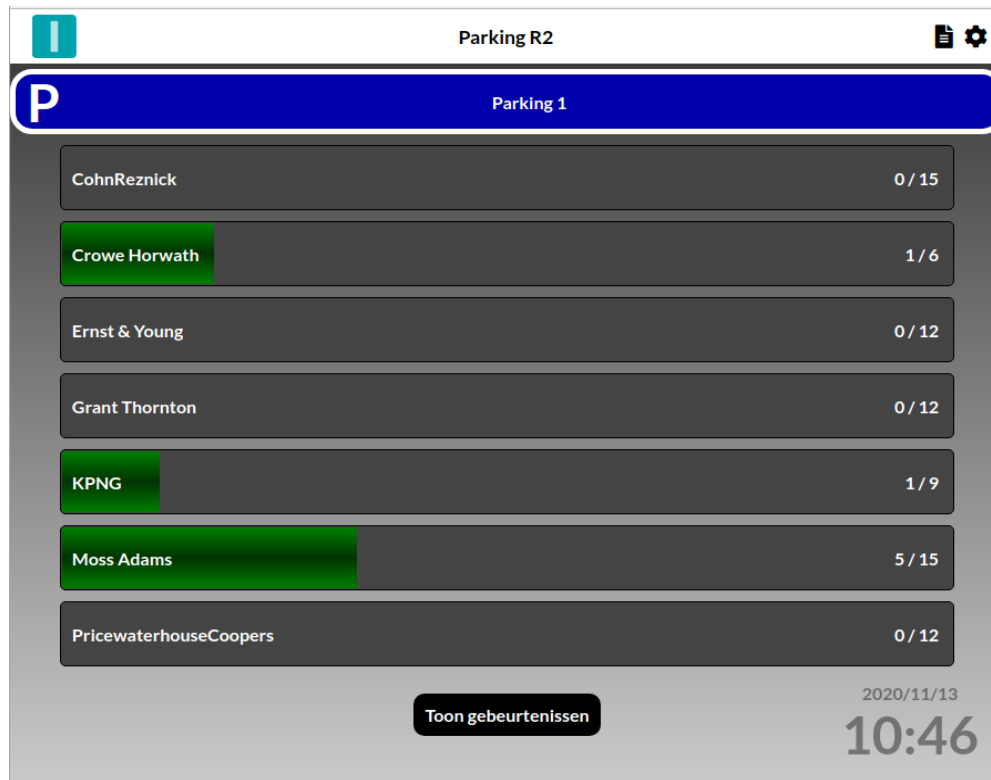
I

Parking R2

P

Parking 1

CohnReznick 0 / 15

Crowe Horwath 1 / 6

Ernst & Young 0 / 12

Grant Thornton 0 / 12

KPNG 1 / 9

Moss Adams 5 / 15

PricewaterhouseCoopers 0 / 12

Toon gebeurtenissen

2020/11/13

10:46